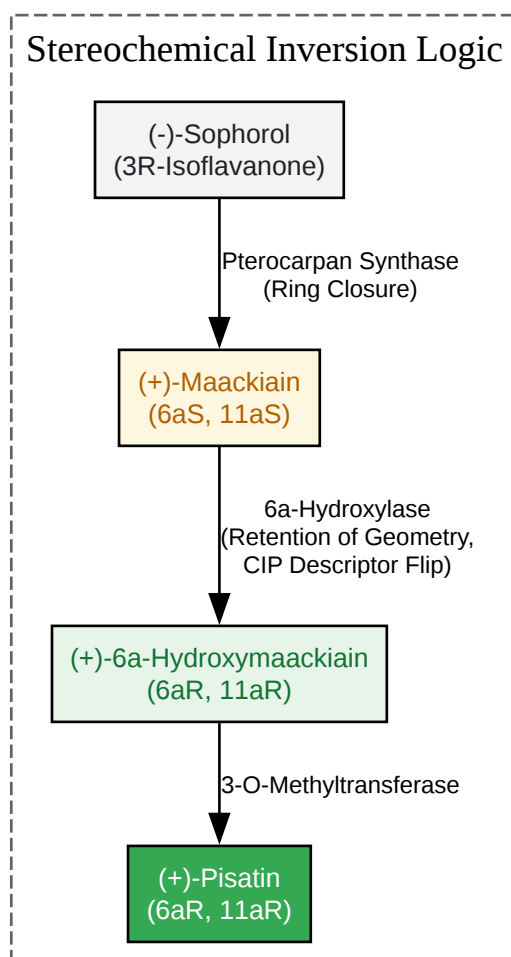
Stereochemical Inversion Logic

(-)-Sophorol
(3R-Isoflavanone)

Pterocarpan Synthase
(Ring Closure)

(+)-Maackiain
(6aS, 11aS)

6a-Hydroxylase
(Retention of Geometry,
CIP Descriptor Flip)

(+)-6a-Hydroxymaackiain
(6aR, 11aR)

3-O-Methyltransferase

(+)-Pisatin
(6aR, 11aR)